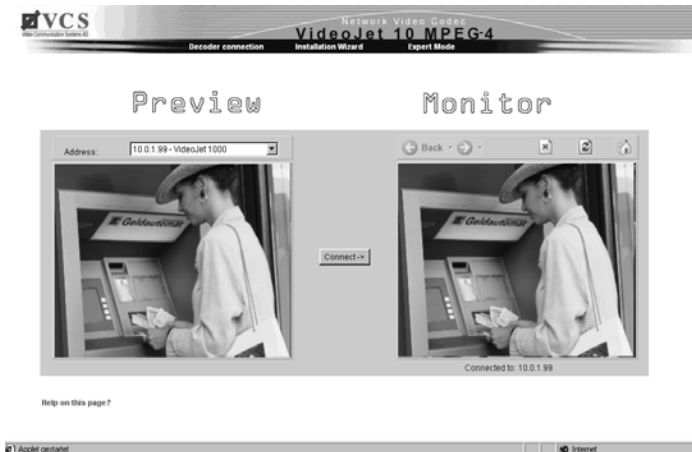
VCS
Video Communication Systems AG

Network Video Codec
VideoJet 10 MPEG-4

Decoder connection
Installation Wizard
Expert Mode

Preview

Monitor

Address: 10.0.1.99 - VideoJet 1000

Back

Geldautomat

Connect ->

Geldautomat

Connected to: 10.0.1.99

Help on this page?

Applet gestartet

Internet